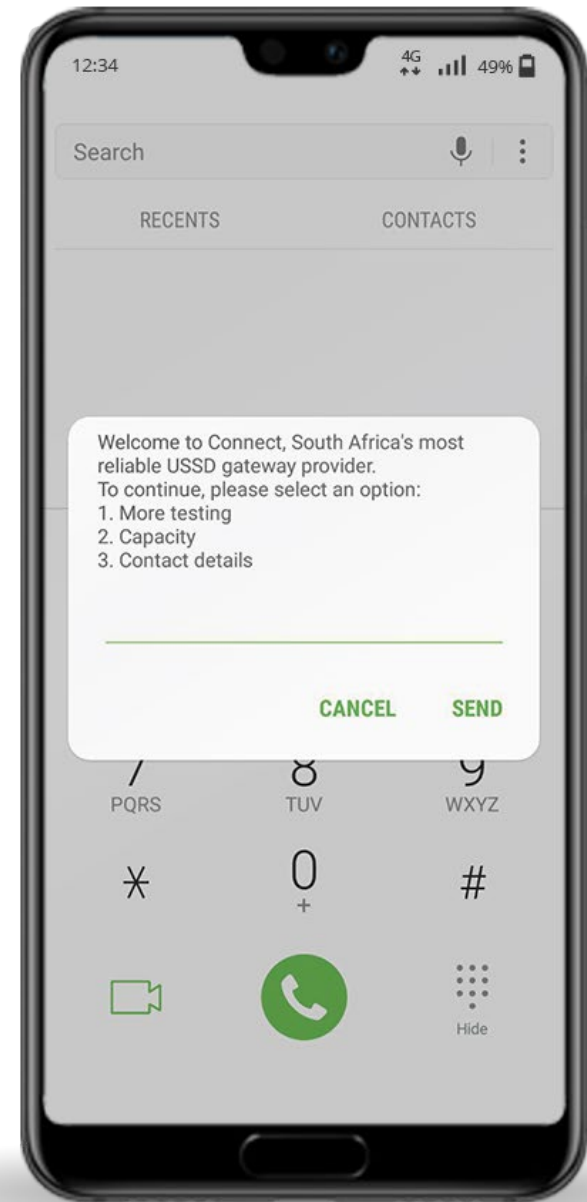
12:34 4G 49%

Search

RECENTS CONTACTS

Welcome to Connect, South Africa's most reliable USSD gateway provider.
To continue, please select an option:
1. More testing
2. Capacity
3. Contact details

CANCEL SEND

7
PQRS
8
TUV
9
WXYZ
*
0
+
#

Hide